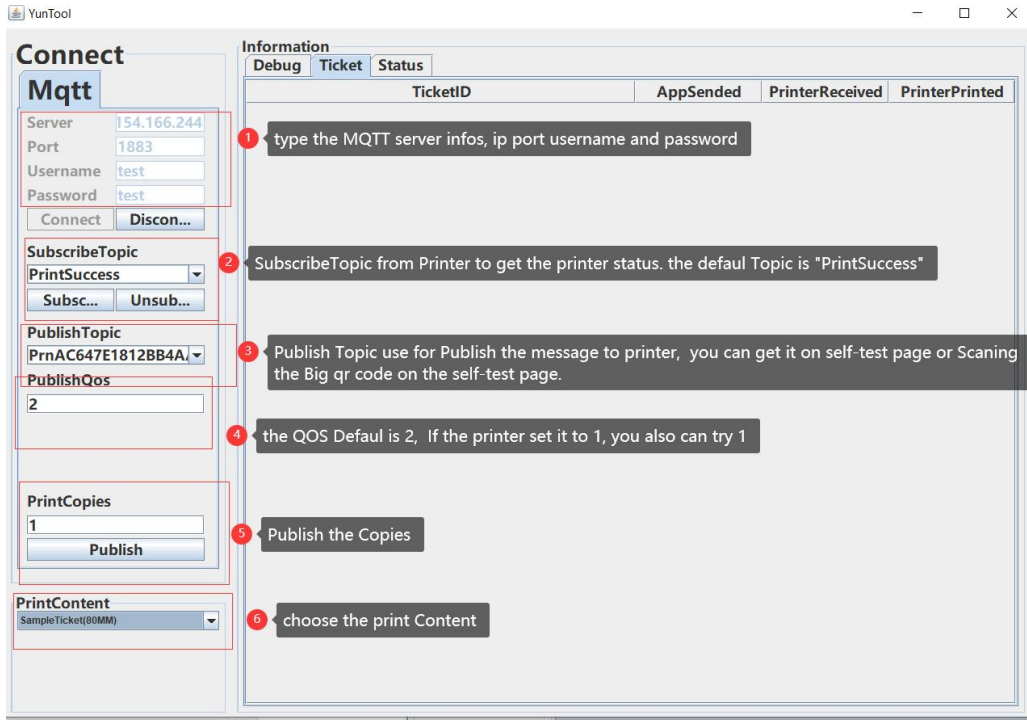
YunTool

Connect

Mqtt

Server 154.166.244
Port 1883
Username test
Password test

Connect Discon...

SubscribeTopic
PrintSuccess
Subsc... Unsub...

PublishTopic
PrnAC647E1812BB4A

PublishQos
2

PrintCopies
1
Publish

PrintContent
SampleTicket(80MM)

Information
Debug Ticket Status

| TicketID | AppSended | PrinterReceived | PrinterPrinted |
|---|---|---|---|

1 type the MQTT server infos, ip port username and password

2 SubscribeTopic from Printer to get the printer status. the defaul Topic is "PrintSuccess"

3 Publish Topic use for Publish the message to printer, you can get it on self-test page or Scaning the Big qr code on the self-test page.

4 the QOS Defaul is 2, If the printer set it to 1, you also can try 1

5 Publish the Copies

6 choose the print Content